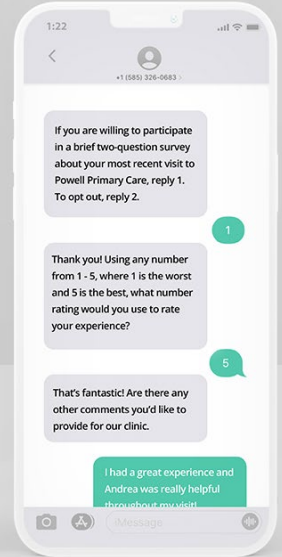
1:22

<

+1 (585) 326-0683 >

If you are willing to participate in a brief two-question survey about your most recent visit to Powell Primary Care, reply 1. To opt out, reply 2.

1

Thank you! Using any number from 1 - 5, where 1 is the worst and 5 is the best, what number rating would you use to rate your experience?

5

That's fantastic! Are there any other comments you'd like to provide for our clinic.

I had a great experience and Andrea was really helpful throughout my visit!

iMessage